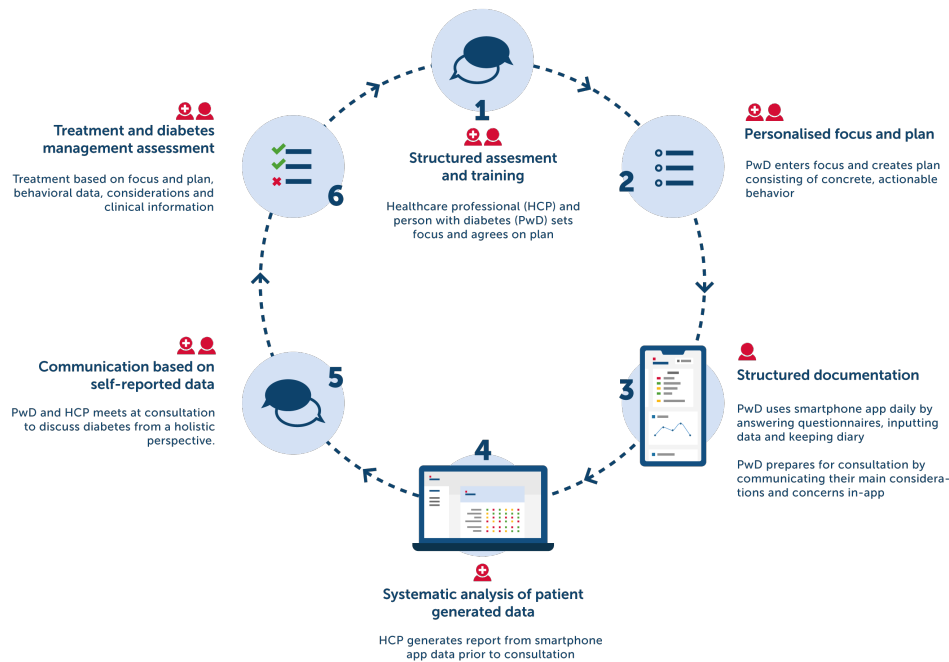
1

Structured assesment and training

Healthcare professional (HCP) and person with diabetes (PwD) sets focus and agrees on plan

2

Personalised focus and plan

PwD enters focus and creates plan consisting of concrete, actionable behavior

3

Structured documentation

PwD uses smartphone app daily by answering questionnaires, inputting data and keeping diary

PwD prepares for consultation by communicating their main considerations and concerns in-app

4

Systematic analysis of patient generated data

HCP generates report from smartphone app data prior to consultation

5

Communication based on self-reported data

PwD and HCP meets at consultation to discuss diabetes from a holistic perspective.

6

Treatment and diabetes management assessment

Treatment based on focus and plan, behavioral data, considerations and clinical information